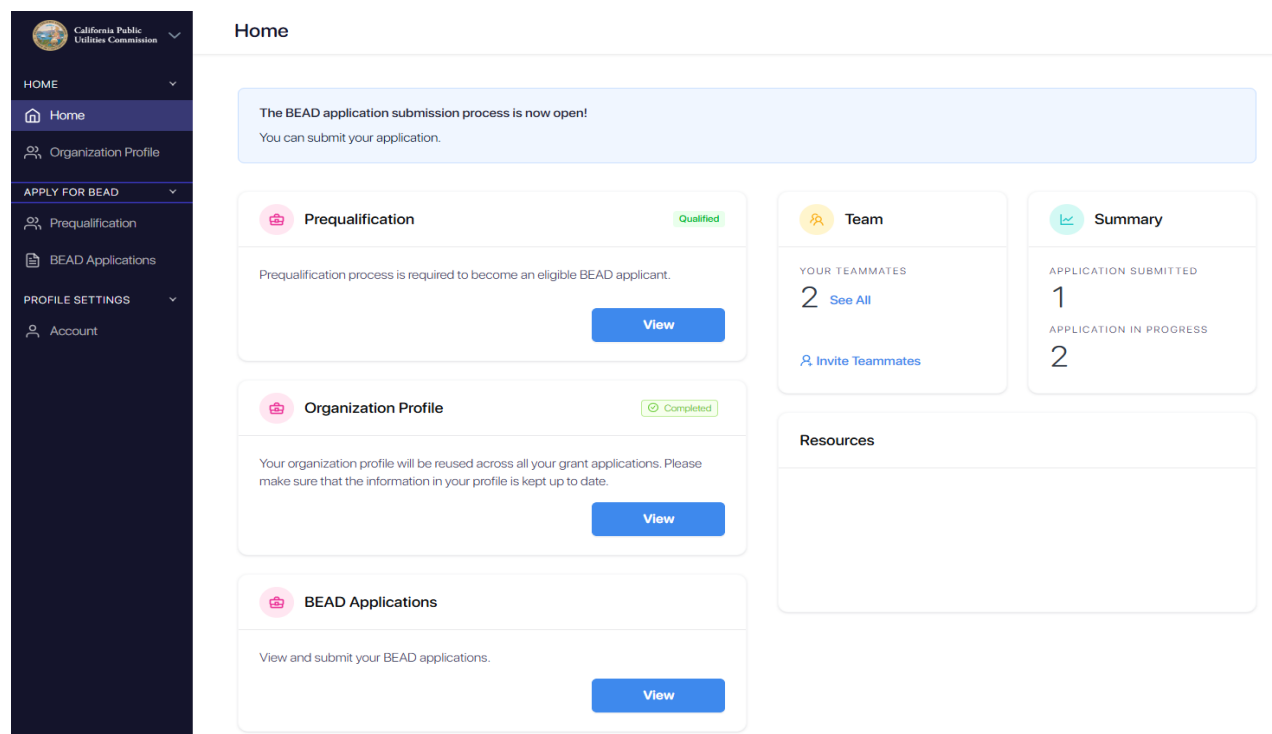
California Public Utilities Commission

HOME

Home

Organization Profile

APPLY FOR BEAD

Prequalification

BEAD Applications

PROFILE SETTINGS

Account

Home

The BEAD application submission process is now open!

You can submit your application.

Prequalification

Qualified

Prequalification process is required to become an eligible BEAD applicant.

View

Organization Profile

Completed

Your organization profile will be reused across all your grant applications. Please make sure that the information in your profile is kept up to date.

View

BEAD Applications

View and submit your BEAD applications.

View

Team

YOUR TEAMMATES

2 See All

Invite Teammates

Summary

APPLICATION SUBMITTED

1

APPLICATION IN PROGRESS

2

Resources